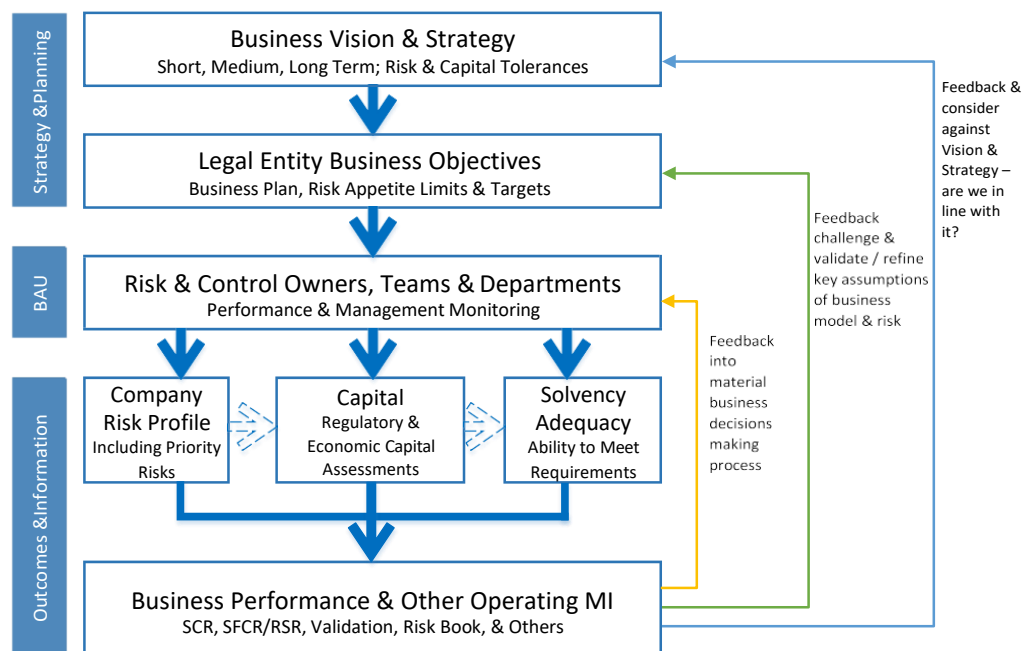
Strategy &Planning

Business Vision & Strategy
Short, Medium, Long Term; Risk & Capital Tolerances

Legal Entity Business Objectives
Business Plan, Risk Appetite Limits & Targets

BAU

Risk & Control Owners, Teams & Departments
Performance & Management Monitoring

Outcomes &Information

Company Risk Profile
Including Priority Risks

Capital
Regulatory & Economic Capital Assessments

Solvency Adequacy
Ability to Meet Requirements

Business Performance & Other Operating MI
SCR, SFCR/RSR, Validation, Risk Book, & Others

Feedback into material business decisions making process

Feedback challenge & validate / refine key assumptions of business model & risk

Feedback & consider against Vision & Strategy – are we in line with it?